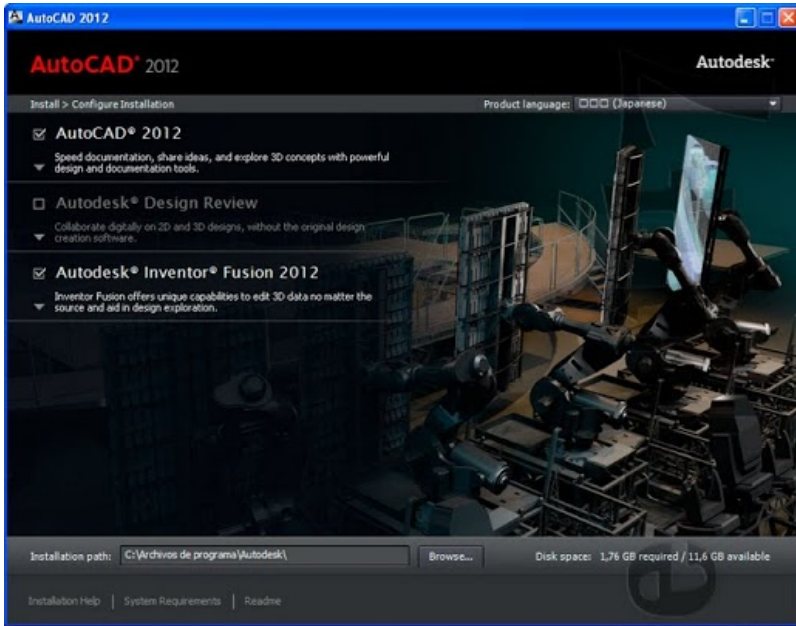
AutoCAD 2012

AutoCAD® 2012

Autodesk®

Install > Configure Installation

Product language: □□□ (Japanese)

☑ AutoCAD® 2012

Speed documentation, share ideas, and explore 3D concepts with powerful design and documentation tools.

☐ Autodesk® Design Review

Collaborate digitally on 2D and 3D designs, without the original design creation software.

☑ Autodesk® Inventor® Fusion 2012

Inventor Fusion offers unique capabilities to edit 3D data no matter the source and aid in design exploration.

Installation path: C:\Archivos de programa\Autodesk\

Browse...

Disk space: 1,76 GB required / 11,6 GB available

Installation Help | System Requirements | Readme